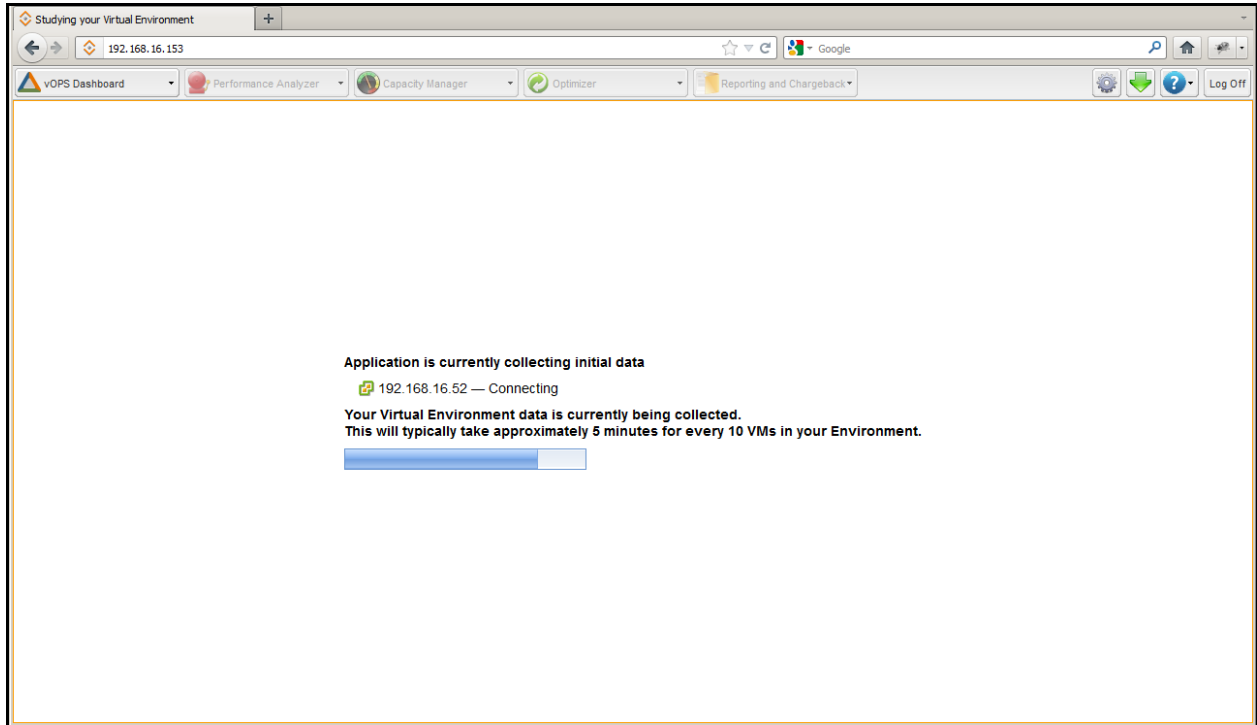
Studying your Virtual Environment

192.168.16.153

Google

vOPS Dashboard

Performance Analyzer

Capacity Manager

Optimizer

Reporting and Chargeback

Log Off

Application is currently collecting initial data

192.168.16.52 — Connecting

Your Virtual Environment data is currently being collected.
This will typically take approximately 5 minutes for every 10 VMs in your Environment.